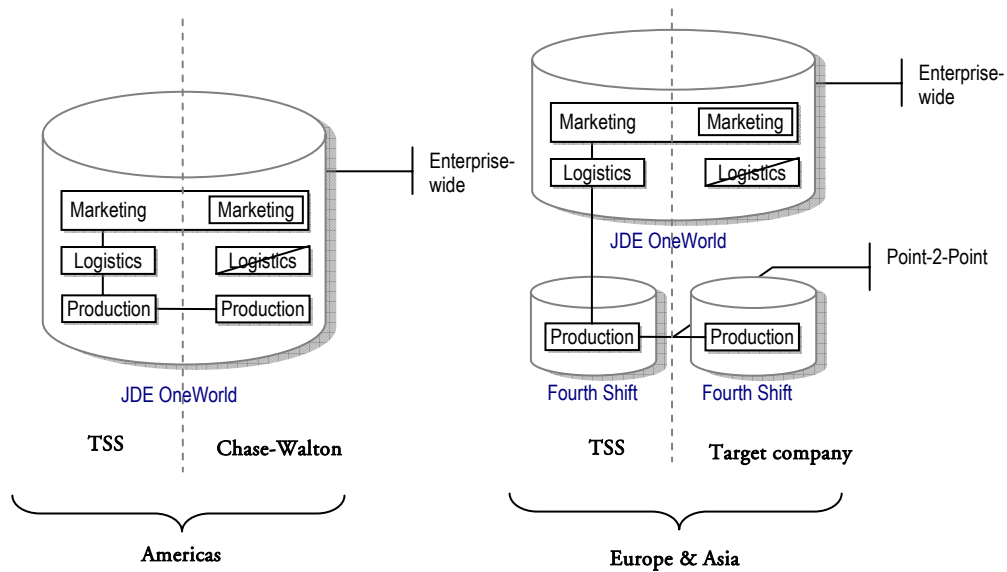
Enterprise-wide

Marketing

Marketing

Logistics

Logistics

Production

Production

JDE OneWorld

TSS

Chase-Walton

Americas

Enterprise-wide

Marketing

Marketing

Logistics

Logistics

JDE OneWorld

Point-2-Point

Production

Production

Fourth Shift

Fourth Shift

TSS

Target company

Europe & Asia